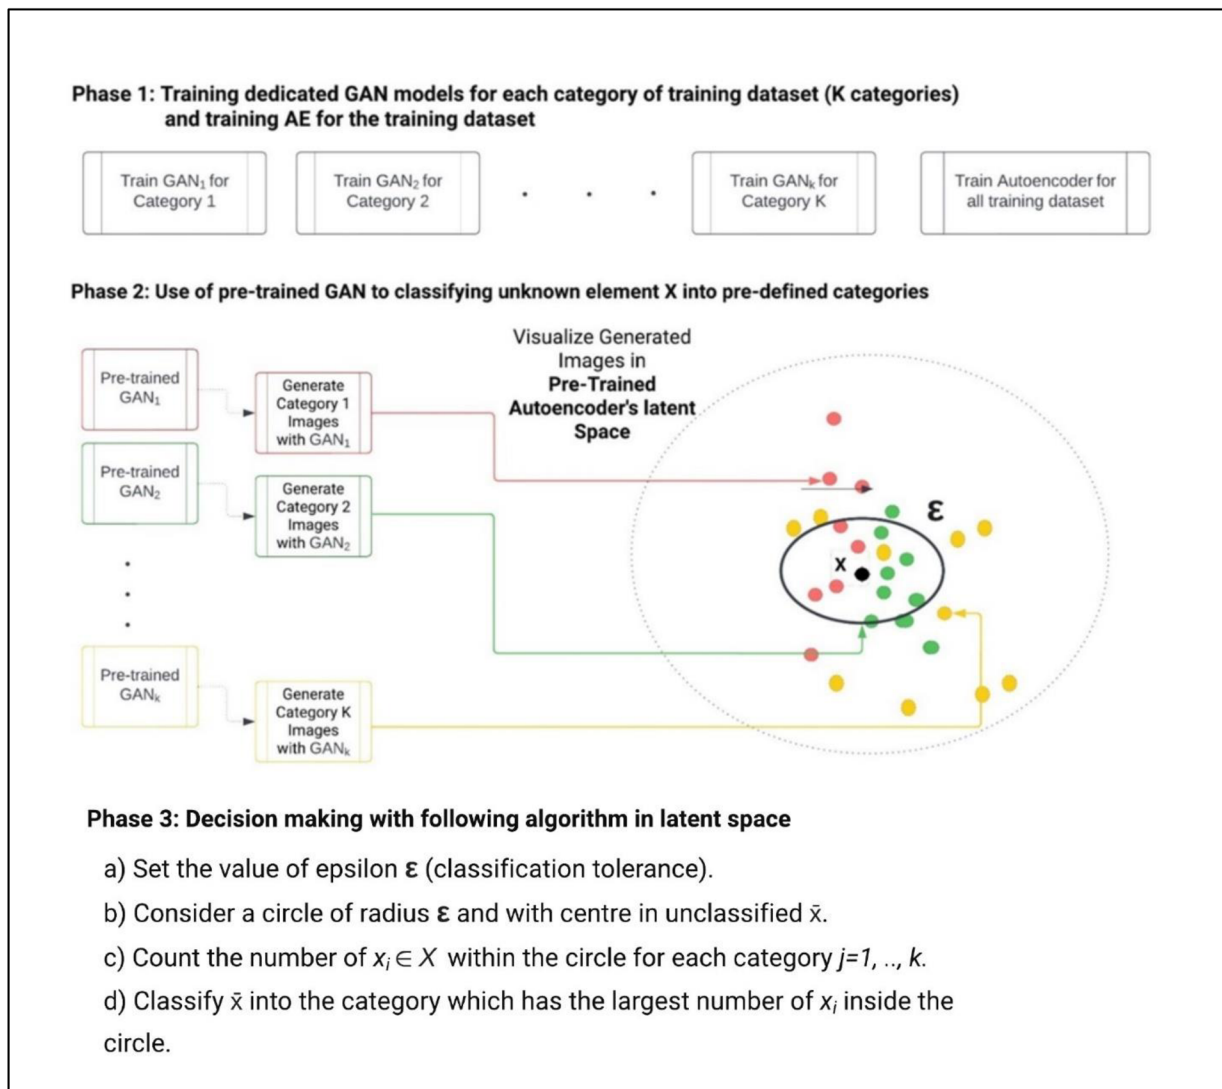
Phase 1: Training dedicated GAN models for each category of training dataset (K categories) and training AE for the training dataset

Train GAN$_1$ for Category 1

Train GAN$_2$ for Category 2

. . .

Train GAN$_k$ for Category K

Train Autoencoder for all training dataset

Phase 2: Use of pre-trained GAN to classifying unknown element X into pre-defined categories

Pre-trained GAN$_1$

Generate Category 1 Images with GAN$_1$

Pre-trained GAN$_2$

Generate Category 2 Images with GAN$_2$

.
.
.

Pre-trained GAN$_k$

Generate Category K Images with GAN$_k$

Visualize Generated Images in **Pre-Trained Autoencoder's latent Space**

$\varepsilon$

x

Phase 3: Decision making with following algorithm in latent space

a) Set the value of epsilon $\varepsilon$ (classification tolerance).

b) Consider a circle of radius $\varepsilon$ and with centre in unclassified $\bar{x}$.

c) Count the number of $x_i \in X$ within the circle for each category $j$=1, .., $k$.

d) Classify $\bar{x}$ into the category which has the largest number of $x_i$ inside the circle.